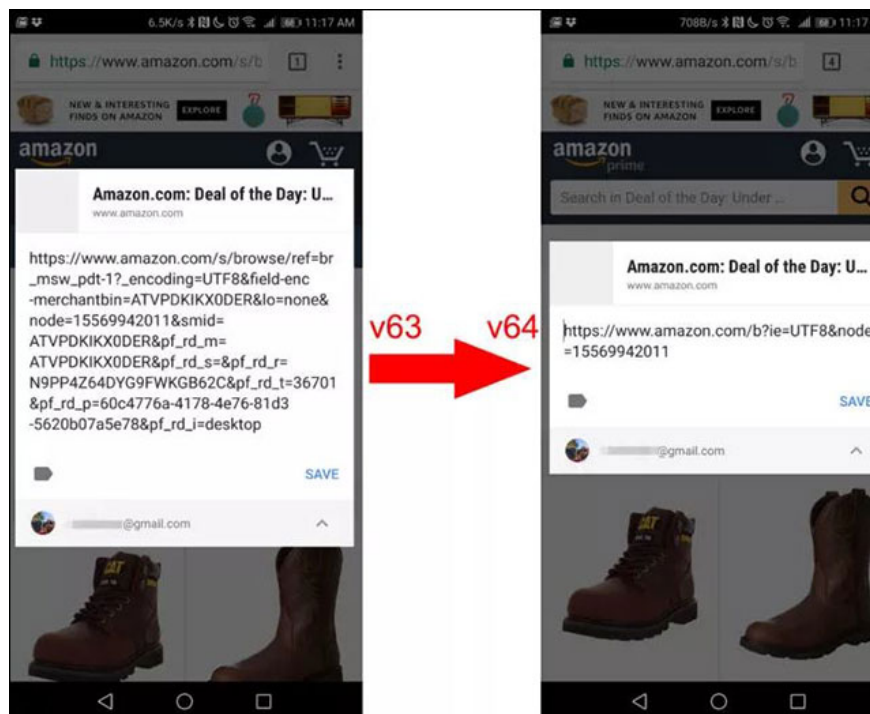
6.5K/s 11:17 AM

https://www.amazon.com/s/b 1

NEW & INTERESTING FINDS ON AMAZON EXPLORE

amazon

Amazon.com: Deal of the Day: U...
www.amazon.com

https://www.amazon.com/s/browse/ref=br_msw_pdt-1?_encoding=UTF8&field-enc-merchantbin=ATVPDKIKX0DER&lo=none&node=15569942011&smid=ATVPDKIKX0DER&pf_rd_m=ATVPDKIKX0DER&pf_rd_s=&pf_rd_r=N9PP4Z64DYG9FWKGB62C&pf_rd_t=36701&pf_rd_p=60c4776a-4178-4e76-81d3-5620b07a5e78&pf_rd_i=desktop

SAVE

@gmail.com

CAT

v63

v64

708B/s 11:17

https://www.amazon.com/s/b 4

NEW & INTERESTING FINDS ON AMAZON EXPLORE

amazon prime

Search in Deal of the Day: Under ...

Amazon.com: Deal of the Day: U...
www.amazon.com

https://www.amazon.com/b?ie=UTF8&node=15569942011

SAVE

@gmail.com

CAT